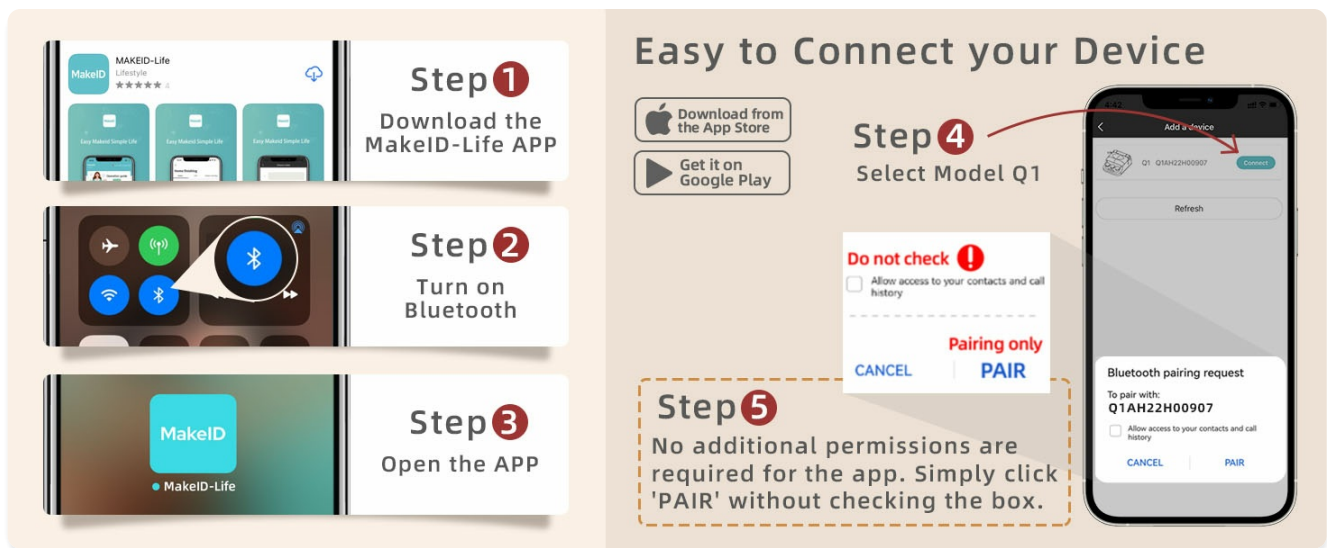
MakeID MAKEID-Life Lifestyle

Easy Makeid Simple Life

Step 1
Download the MakeID-Life APP

Step 2
Turn on Bluetooth

MakeID
MakeID-Life

Step 3
Open the APP

Easy to Connect your Device

Download from the App Store

Get it on Google Play

Step 4
Select Model Q1

Add a device

Q1 Q1AH22H00907 Connect

Refresh

Do not check

Allow access to your contacts and call history

Pairing only

CANCEL PAIR

Bluetooth pairing request

To pair with:
Q1AH22H00907

Allow access to your contacts and call history

CANCEL PAIR

Step 5
No additional permissions are required for the app. Simply click 'PAIR' without checking the box.